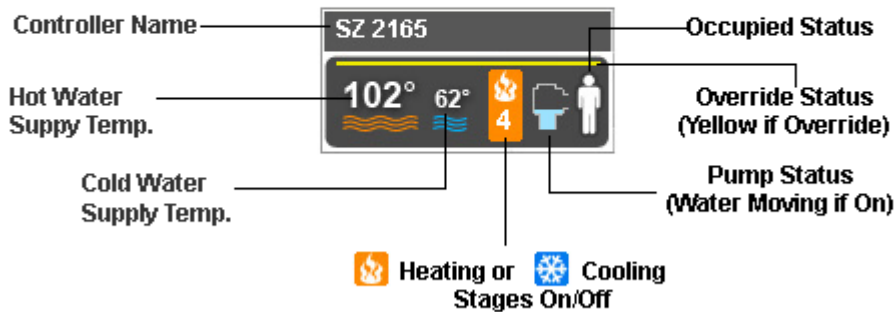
Controller Name

SZ 2165

Occupied Status

Hot Water Suppy Temp.

102°

62°

4

Override Status (Yellow if Override)

Cold Water Supply Temp.

Pump Status (Water Moving if On)

Heating or Cooling Stages On/Off